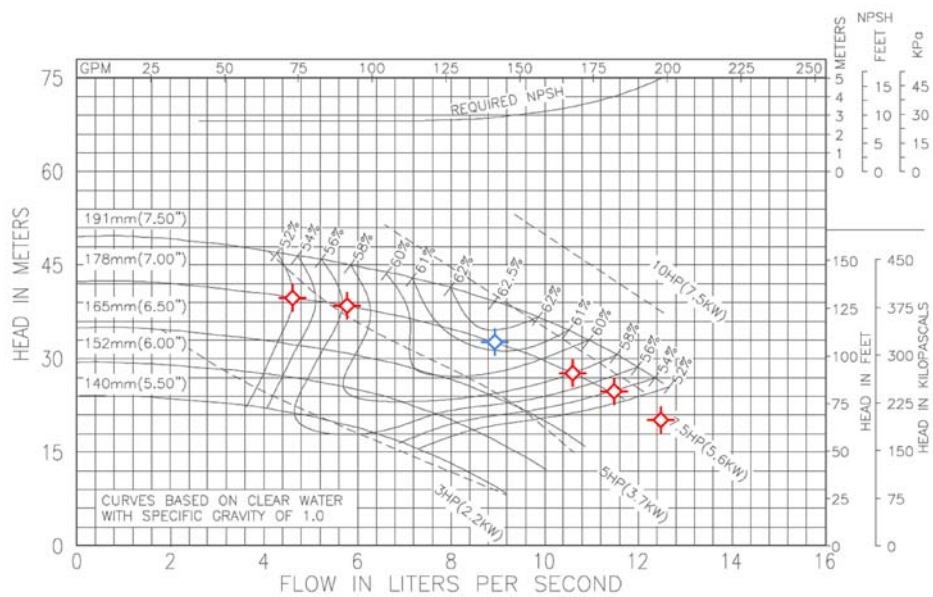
GPM 25 50 75 100 125 150 175 200 225 250

NPSH
METERS FEET KPa
5 15 45
4
3 10 30
2
1 5 15
0 0 0

REQUIRED NPSH

75
60
45
30
15
0

HEAD IN METERS

191mm(7.50")
178mm(7.00")
165mm(6.50")
152mm(6.00")
140mm(5.50")

52% 54% 56% 58% 60% 61% 62% 62.5% 62% 61% 60% 58% 56% 54% 52%

10HP(7.5KW)
7.5HP(5.6KW)
5HP(3.7KW)
3HP(2.2KW)

150 125 100 75 50 25 0
HEAD IN FEET

450 375 300 225 150 75 0
HEAD IN KILOPASCALS

CURVES BASED ON CLEAR WATER WITH SPECIFIC GRAVITY OF 1.0

0 2 4 6 8 10 12 14 16
FLOW IN LITERS PER SECOND